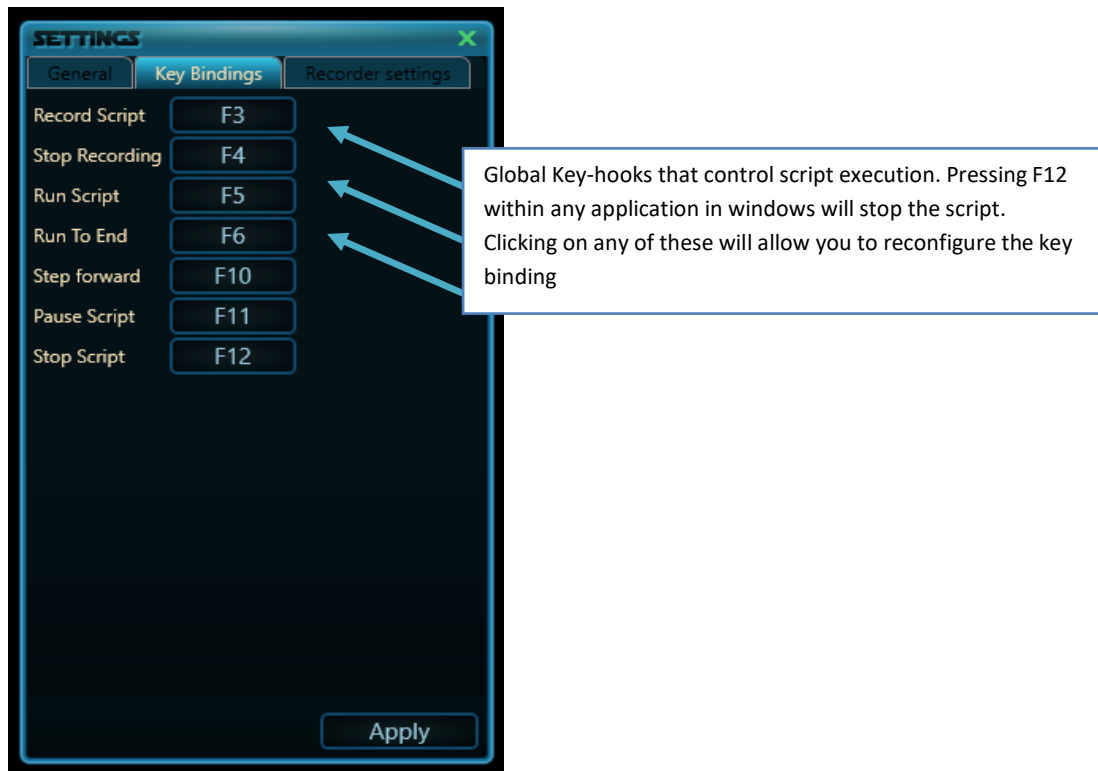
SETTINGS
X
General
Key Bindings
Recorder settings

Record Script F3
Stop Recording F4
Run Script F5
Run To End F6
Step forward F10
Pause Script F11
Stop Script F12

Global Key-hooks that control script execution. Pressing F12 within any application in windows will stop the script. Clicking on any of these will allow you to reconfigure the key binding

Apply